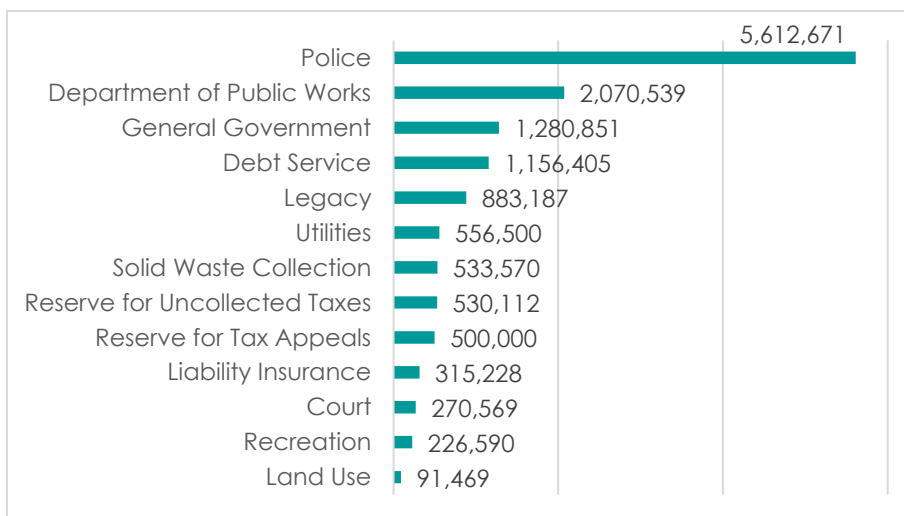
| Category | Value |
|---|---|
| Police | 5,612,671 |
| Department of Public Works | 2,070,539 |
| General Government | 1,280,851 |
| Debt Service | 1,156,405 |
| Legacy | 883,187 |
| Utilities | 556,500 |
| Solid Waste Collection | 533,570 |
| Reserve for Uncollected Taxes | 530,112 |
| Reserve for Tax Appeals | 500,000 |
| Liability Insurance | 315,228 |
| Court | 270,569 |
| Recreation | 226,590 |
| Land Use | 91,469 |